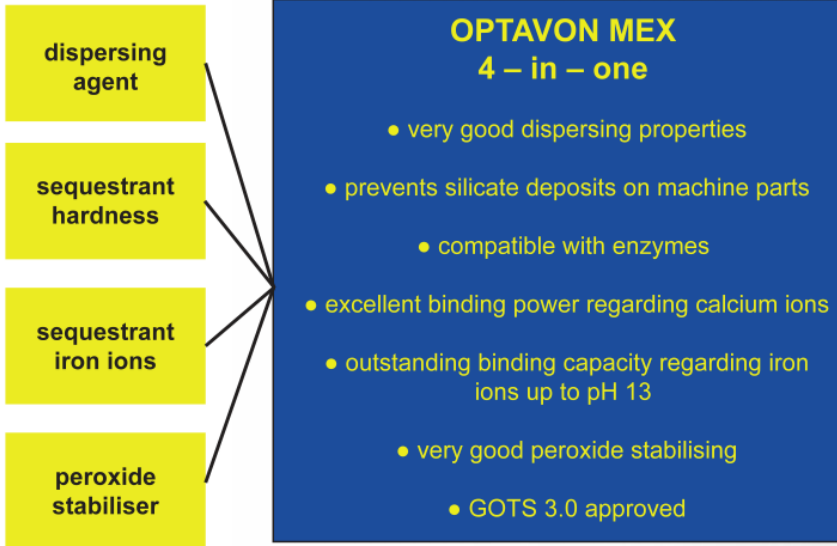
dispersing agent

sequestrant hardness

sequestrant iron ions

peroxide stabiliser

OPTAVON MEX
4 – in – one

● very good dispersing properties

● prevents silicate deposits on machine parts

● compatible with enzymes

● excellent binding power regarding calcium ions

● outstanding binding capacity regarding iron ions up to pH 13

● very good peroxide stabilising

● GOTS 3.0 approved